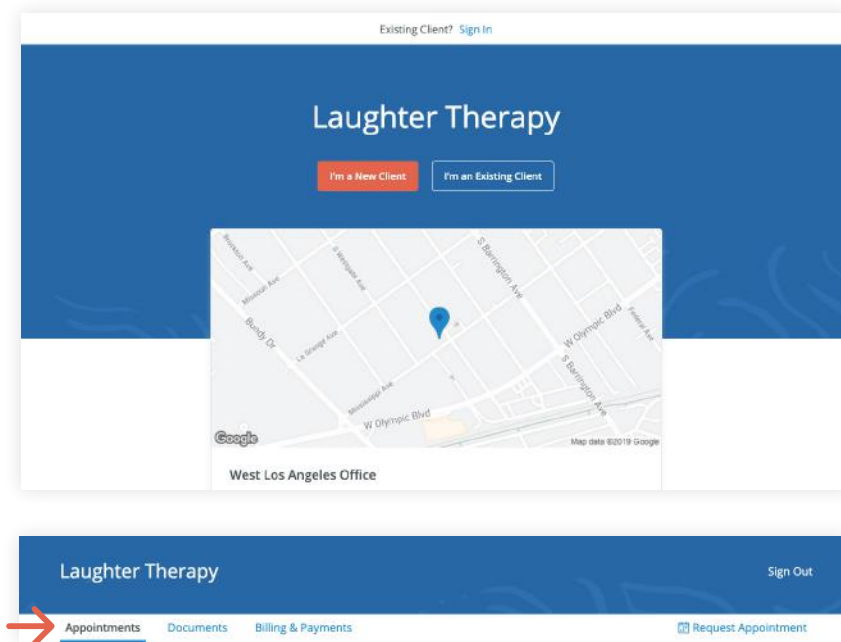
Existing Client? Sign In

Laughter Therapy

I'm a New Client

I'm an Existing Client

Brockton Ave
Missouri Ave
S Westgate Ave
S Barrington Ave
Bundy Dr
La Grange Ave
W Olympic Blvd
Federal Ave
S Barrington Ave
Mississippi Ave
W Olympic Blvd

Google

Map data ©2019 Google

West Los Angeles Office

Laughter Therapy

Sign Out

Appointments

Documents

Billing & Payments

Request Appointment